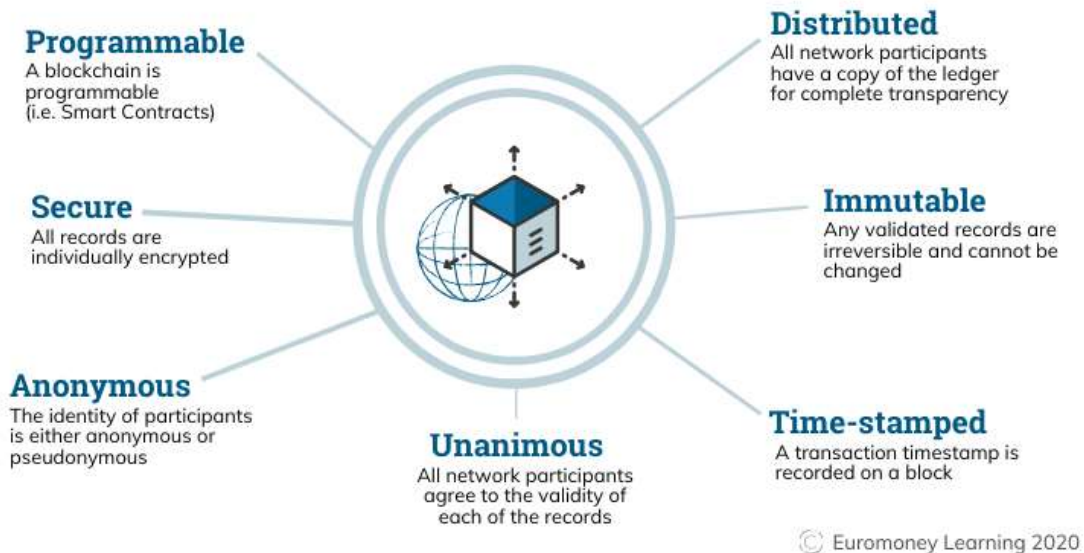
Programmable
A blockchain is programmable (i.e. Smart Contracts)

Distributed
All network participants have a copy of the ledger for complete transparency

Secure
All records are individually encrypted

Immutable
Any validated records are irreversible and cannot be changed

Anonymous
The identity of participants is either anonymous or pseudonymous

Unanimous
All network participants agree to the validity of each of the records

Time-stamped
A transaction timestamp is recorded on a block

© Euromoney Learning 2020